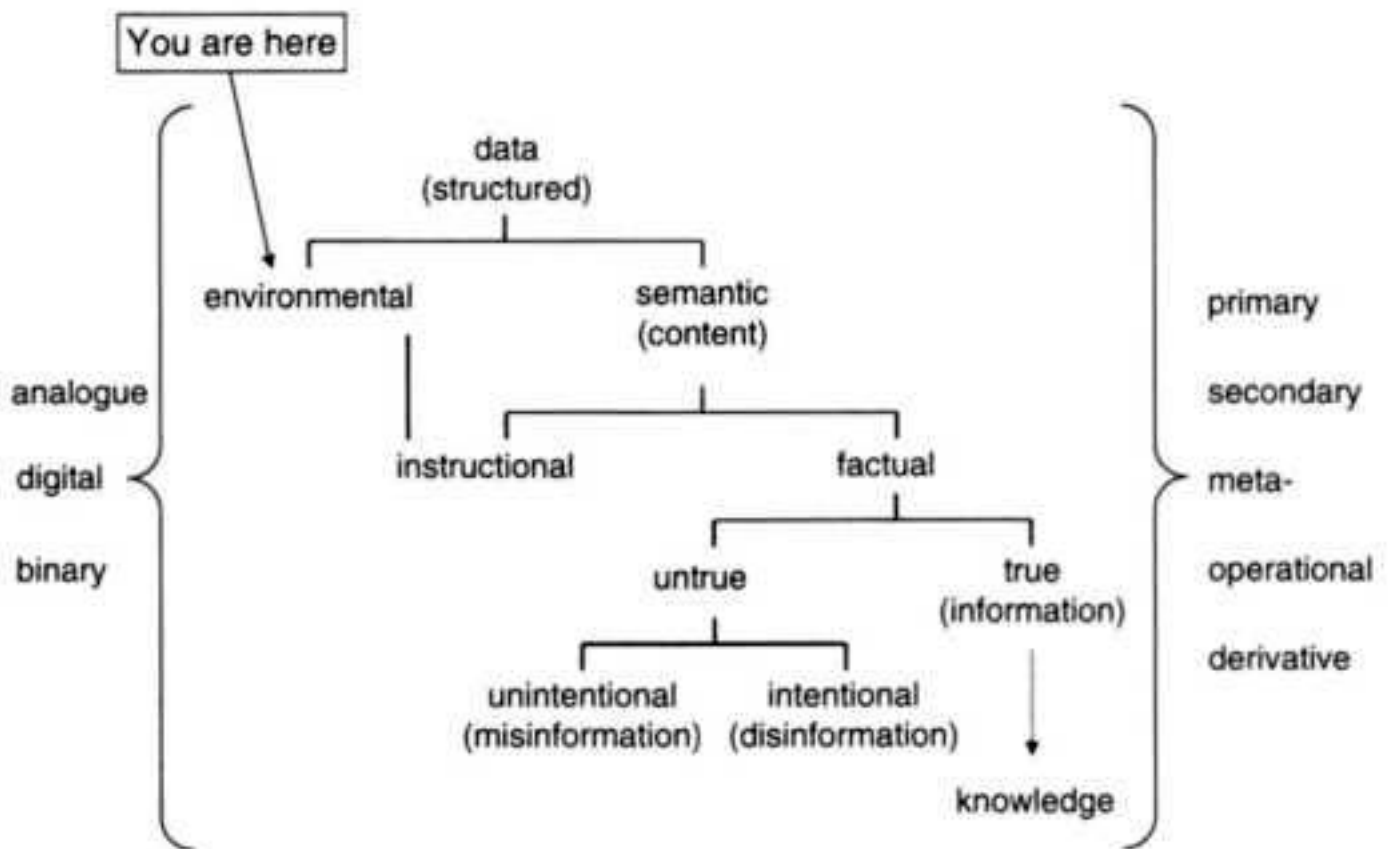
You are here

data
(structured)

environmental

semantic
(content)

analogue

digital

binary

instructional

factual

untrue

true
(information)

unintentional
(misinformation)

intentional
(disinformation)

knowledge

primary

secondary

meta-

operational

derivative